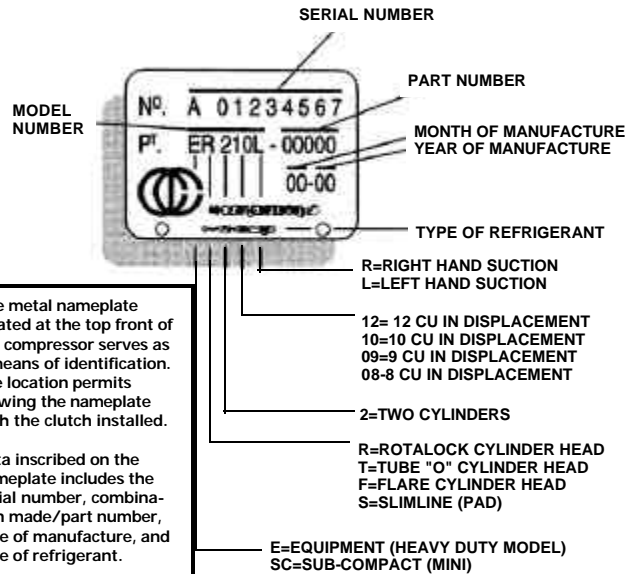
SERIAL NUMBER

PART NUMBER

MODEL NUMBER

Nº. A 01234567

Pᵀ. ER 210L - 00000

00-00

MONTH OF MANUFACTURE
YEAR OF MANUFACTURE

TYPE OF REFRIGERANT

R=RIGHT HAND SUCTION
L=LEFT HAND SUCTION

12= 12 CU IN DISPLACEMENT
10=10 CU IN DISPLACEMENT
09=9 CU IN DISPLACEMENT
08-8 CU IN DISPLACEMENT

2=TWO CYLINDERS

R=ROTALOCK CYLINDER HEAD
T=TUBE "O" CYLINDER HEAD
F=FLARE CYLINDER HEAD
S=SLIMLINE (PAD)

E=EQUIPMENT (HEAVY DUTY MODEL)
SC=SUB-COMPACT (MINI)

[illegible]e metal nameplate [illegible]ated at the top front of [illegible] compressor serves as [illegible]neans of identification. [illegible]e location permits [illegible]wing the nameplate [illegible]h the clutch installed.

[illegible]ta inscribed on the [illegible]meplate includes the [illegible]ial number, combina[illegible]n made/part number, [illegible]e of manufacture, and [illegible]e of refrigerant.